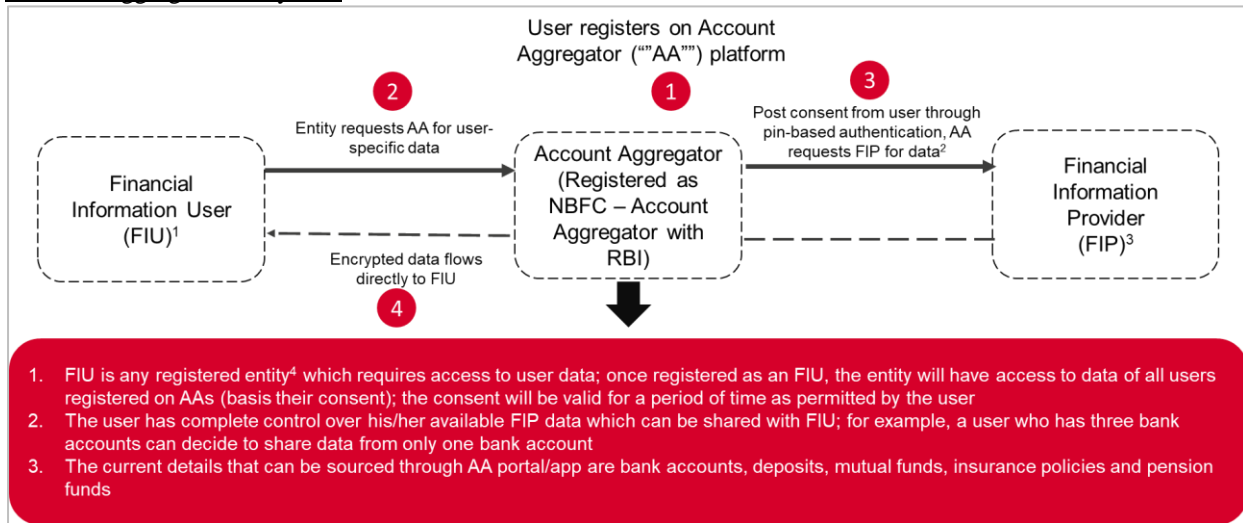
User registers on Account Aggregator (""AA"") platform

1

2

Entity requests AA for user-specific data

3

Post consent from user through pin-based authentication, AA requests FIP for data$^2$

Financial Information User (FIU)$^1$

Account Aggregator (Registered as NBFC – Account Aggregator with RBI)

Financial Information Provider (FIP)$^3$

Encrypted data flows directly to FIU

4

1. FIU is any registered entity$^4$ which requires access to user data; once registered as an FIU, the entity will have access to data of all users registered on AAs (basis their consent); the consent will be valid for a period of time as permitted by the user
2. The user has complete control over his/her available FIP data which can be shared with FIU; for example, a user who has three bank accounts can decide to share data from only one bank account
3. The current details that can be sourced through AA portal/app are bank accounts, deposits, mutual funds, insurance policies and pension funds